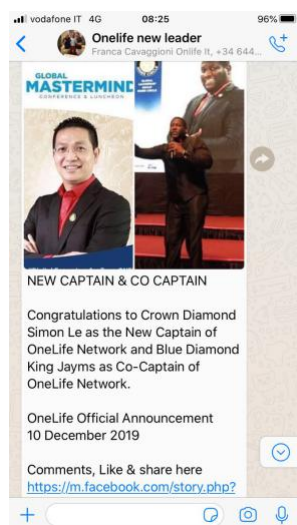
vodafone IT 4G 08:25 96%

Onelife new leader
Franca Cavaggioni Onlife It, +34 644...

GLOBAL MASTERMIND
CONFERENCE & LUNCHEON

NEW CAPTAIN & CO CAPTAIN

Congratulations to Crown Diamond Simon Le as the New Captain of OneLife Network and Blue Diamond King Jayms as Co-Captain of OneLife Network.

OneLife Official Announcement
10 December 2019

Comments, Like & share here
https://m.facebook.com/story.php?